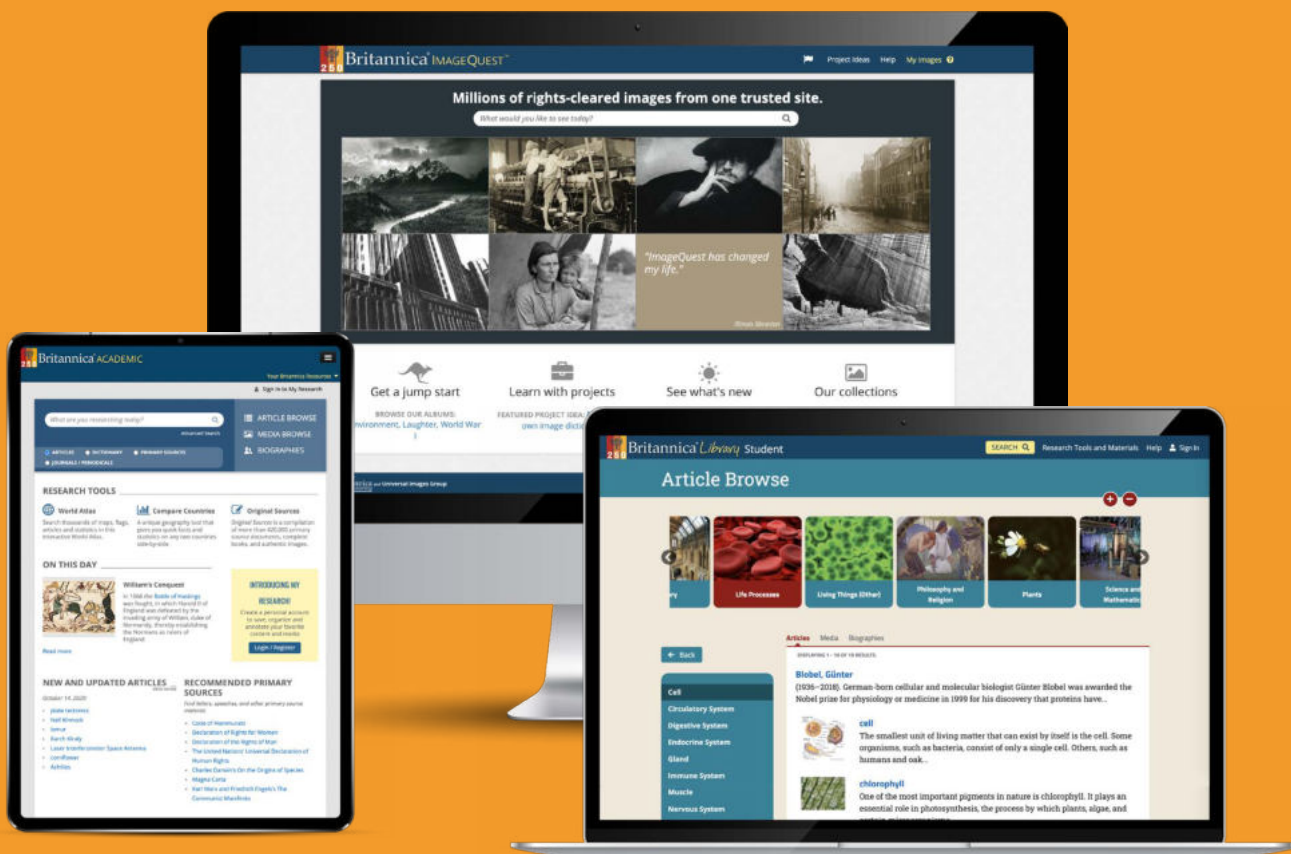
Britannica ImageQuest

Project Ideas Help My Images

Millions of rights-cleared images from one trusted site.

What would you like to see today?

"ImageQuest has changed my life."

Get a jump start

BROWSE OUR ALBUMS: Environment, Laughter, World War I

Learn with projects

FEATURED PROJECT IDEA: own image dictionary

See what's new

Our collections

Universal Images Group

Britannica ACADEMIC

Your Britannica Resources

Sign In to My Research

What are you researching today?

Advanced Search

ARTICLES DICTIONARY PRIMARY SOURCES JOURNALS / PERIODICALS

ARTICLE BROWSE

MEDIA BROWSE

BIOGRAPHIES

RESEARCH TOOLS

World Atlas

Compare Countries

Original Sources

ON THIS DAY

William's Conquest

In 1066 the Battle of Hastings was fought, in which Harold II of England was defeated by the invading army of William, duke of Normandy, thereby establishing the Normans as rulers of England.

Read more

INTRODUCING MY RESEARCH!

Create a personal account to save, organize and annotate your favorite content and media.

Login / Register

NEW AND UPDATED ARTICLES

October 14, 2020

RECOMMENDED PRIMARY SOURCES

Code of Hammurabi
Declaration of Rights for Women
Declaration of the Rights of Man
The United Nations' Universal Declaration of Human Rights
Charles Darwin's On the Origins of Species
Magna Carta
Karl Marx and Friedrich Engels's The Communist Manifesto

Britannica Library Student

SEARCH Research Tools and Materials Help Sign In

Article Browse

Life Processes

Living Things (Other)

Philosophy and Religion

Plants

Science and Mathematics

Back

Articles Media Biographies

Cell

Circulatory System

Digestive System

Endocrine System

Gland

Immune System

Muscle

Nervous System

Blobel, Günter

(1936–2018). German-born cellular and molecular biologist Günter Blobel was awarded the Nobel prize for physiology or medicine in 1999 for his discovery that proteins have...

cell

The smallest unit of living matter that can exist by itself is the cell. Some organisms, such as bacteria, consist of only a single cell. Others, such as humans and oak...

chlorophyll

One of the most important pigments in nature is chlorophyll. It plays an essential role in photosynthesis, the process by which plants, algae, and